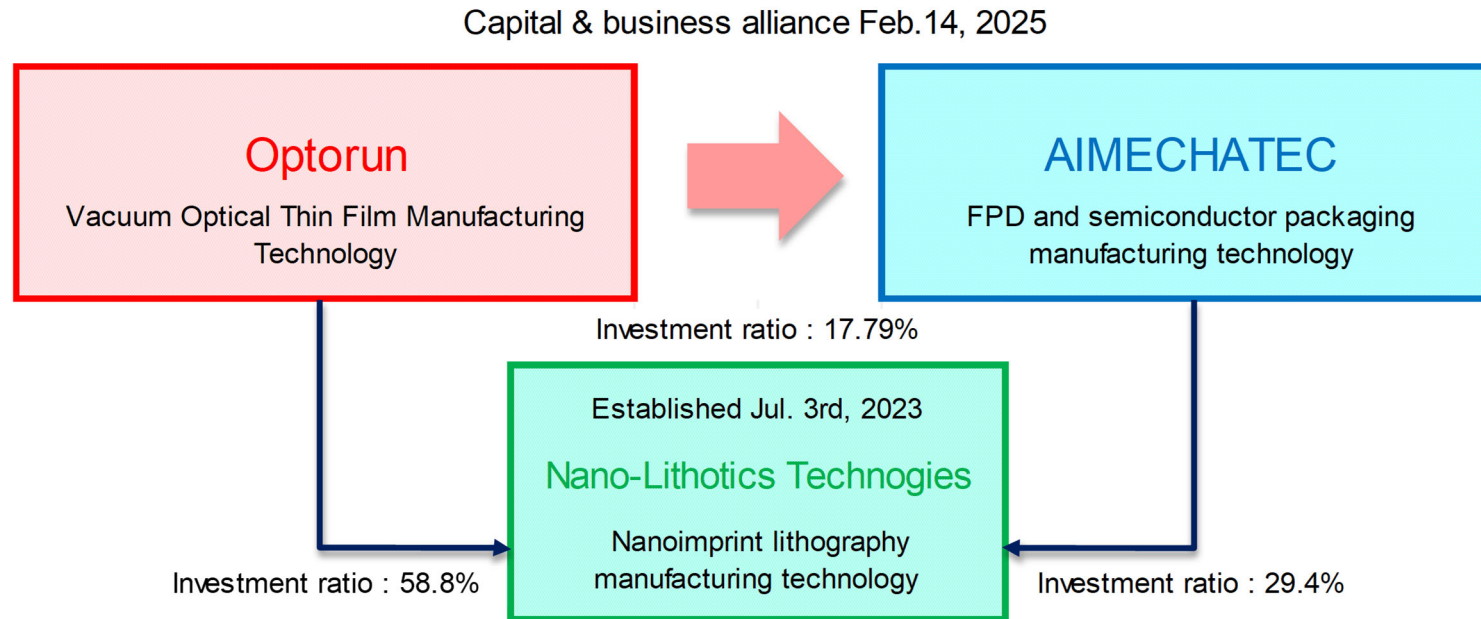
Capital & business alliance Feb.14, 2025

Optorun

Vacuum Optical Thin Film Manufacturing Technology

AIMECHATEC

FPD and semiconductor packaging manufacturing technology

Investment ratio : 17.79%

Established Jul. 3rd, 2023

Nano-Lithotics Technogies

Nanoimprint lithography manufacturing technology

Investment ratio : 58.8%

Investment ratio : 29.4%